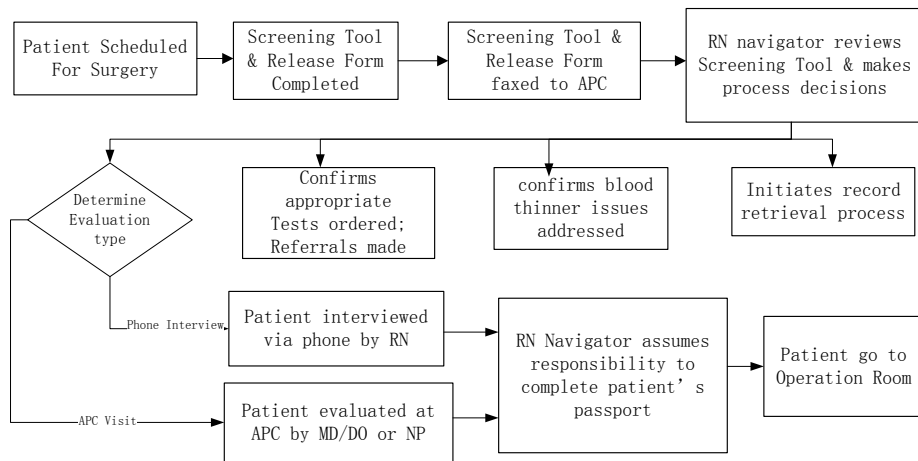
Patient Scheduled For Surgery

Screening Tool & Release Form Completed

Screening Tool & Release Form faxed to APC

RN navigator reviews Screening Tool & makes process decisions

Determine Evaluation type

Confirms appropriate Tests ordered; Referrals made

confirms blood thinner issues addressed

Initiates record retrieval process

Phone Interview

Patient interviewed via phone by RN

APC Visit

Patient evaluated at APC by MD/DO or NP

RN Navigator assumes responsibility to complete patient’s passport

Patient go to Operation Room